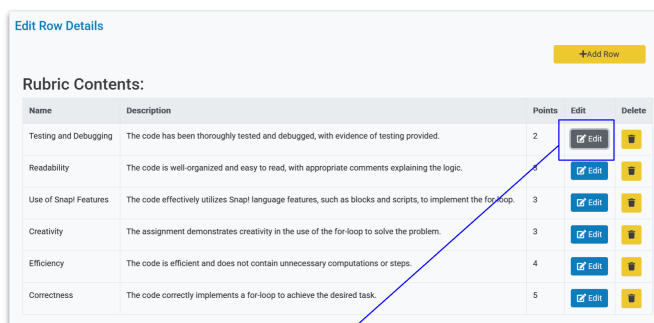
Edit Row Details

+Add Row

Rubric Contents:

| Name | Description | Points | Edit | Delete |
|---|---|---|---|---|
| Testing and Debugging | The code has been thoroughly tested and debugged, with evidence of testing provided. | 2 | Edit | |
| Readability | The code is well-organized and easy to read, with appropriate comments explaining the logic. | 3 | Edit | |
| Use of Snap! Features | The code effectively utilizes Snap! language features, such as blocks and scripts, to implement the for-loop. | 3 | Edit | |
| Creativity | The assignment demonstrates creativity in the use of the for-loop to solve the problem. | 3 | Edit | |
| Efficiency | The code is efficient and does not contain unnecessary computations or steps. | 4 | Edit | |
| Correctness | The code correctly implements a for-loop to achieve the desired task. | 5 | Edit | |